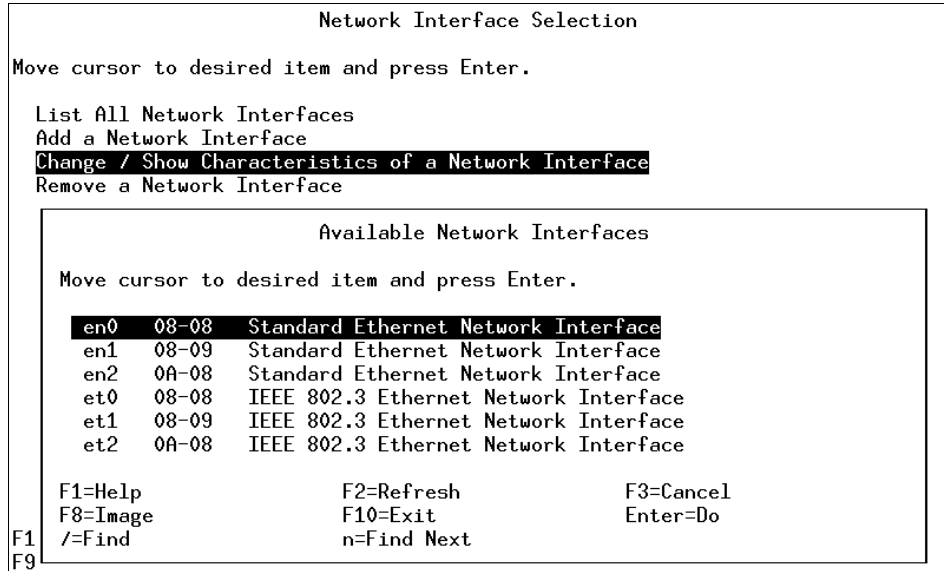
Network Interface Selection

Move cursor to desired item and press Enter.

List All Network Interfaces
Add a Network Interface
Change / Show Characteristics of a Network Interface
Remove a Network Interface

Available Network Interfaces

Move cursor to desired item and press Enter.

en0 08-08 Standard Ethernet Network Interface
en1 08-09 Standard Ethernet Network Interface
en2 0A-08 Standard Ethernet Network Interface
et0 08-08 IEEE 802.3 Ethernet Network Interface
et1 08-09 IEEE 802.3 Ethernet Network Interface
et2 0A-08 IEEE 802.3 Ethernet Network Interface

F1=Help F2=Refresh F3=Cancel
F8=Image F10=Exit Enter=Do
/=Find n=Find Next

F1
F9